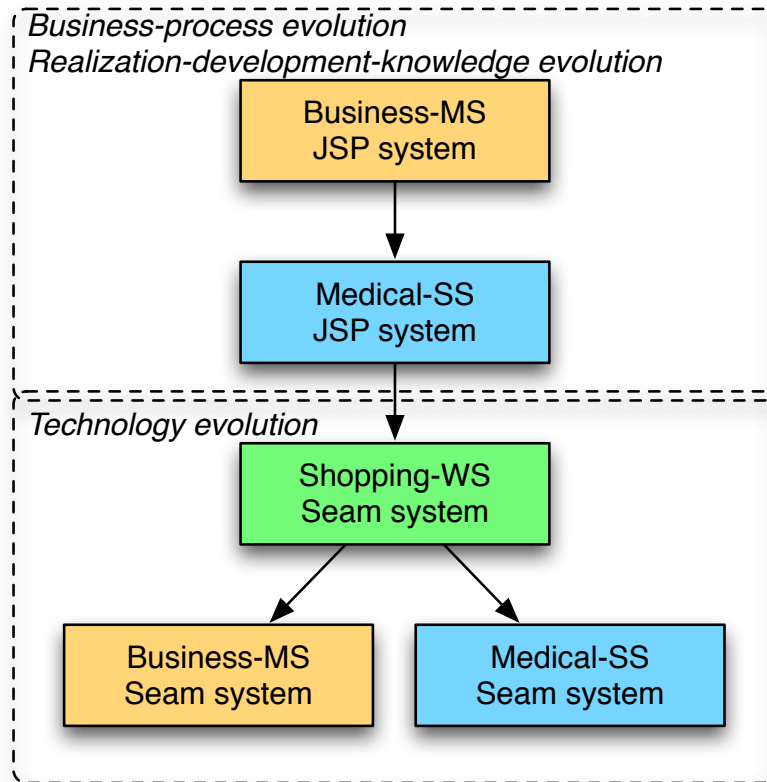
Business-process evolution
Realization-development-knowledge evolution

Business-MS
JSP system

Medical-SS
JSP system

Technology evolution

Shopping-WS
Seam system

Business-MS
Seam system

Medical-SS
Seam system